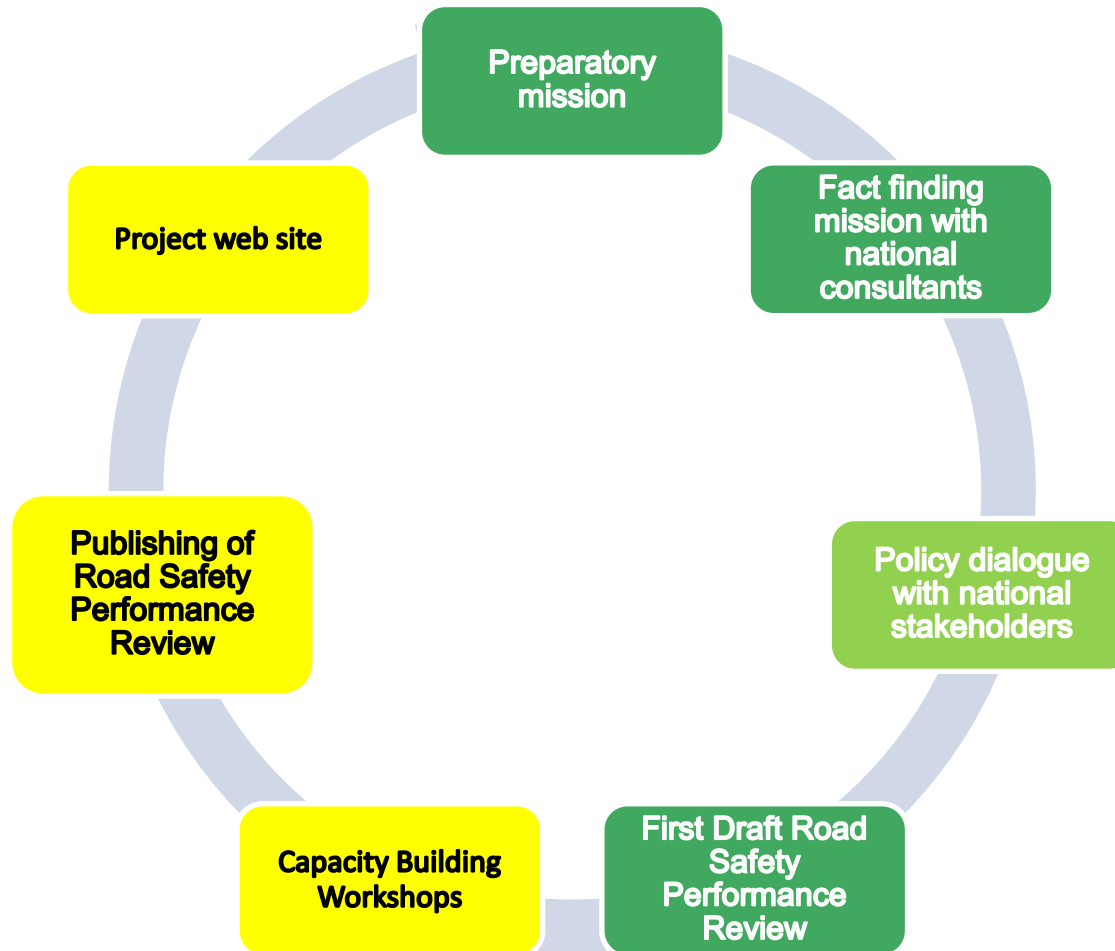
Preparatory mission

Fact finding mission with national consultants

Policy dialogue with national stakeholders

First Draft Road Safety Performance Review

Capacity Building Workshops

Publishing of Road Safety Performance Review

Project web site